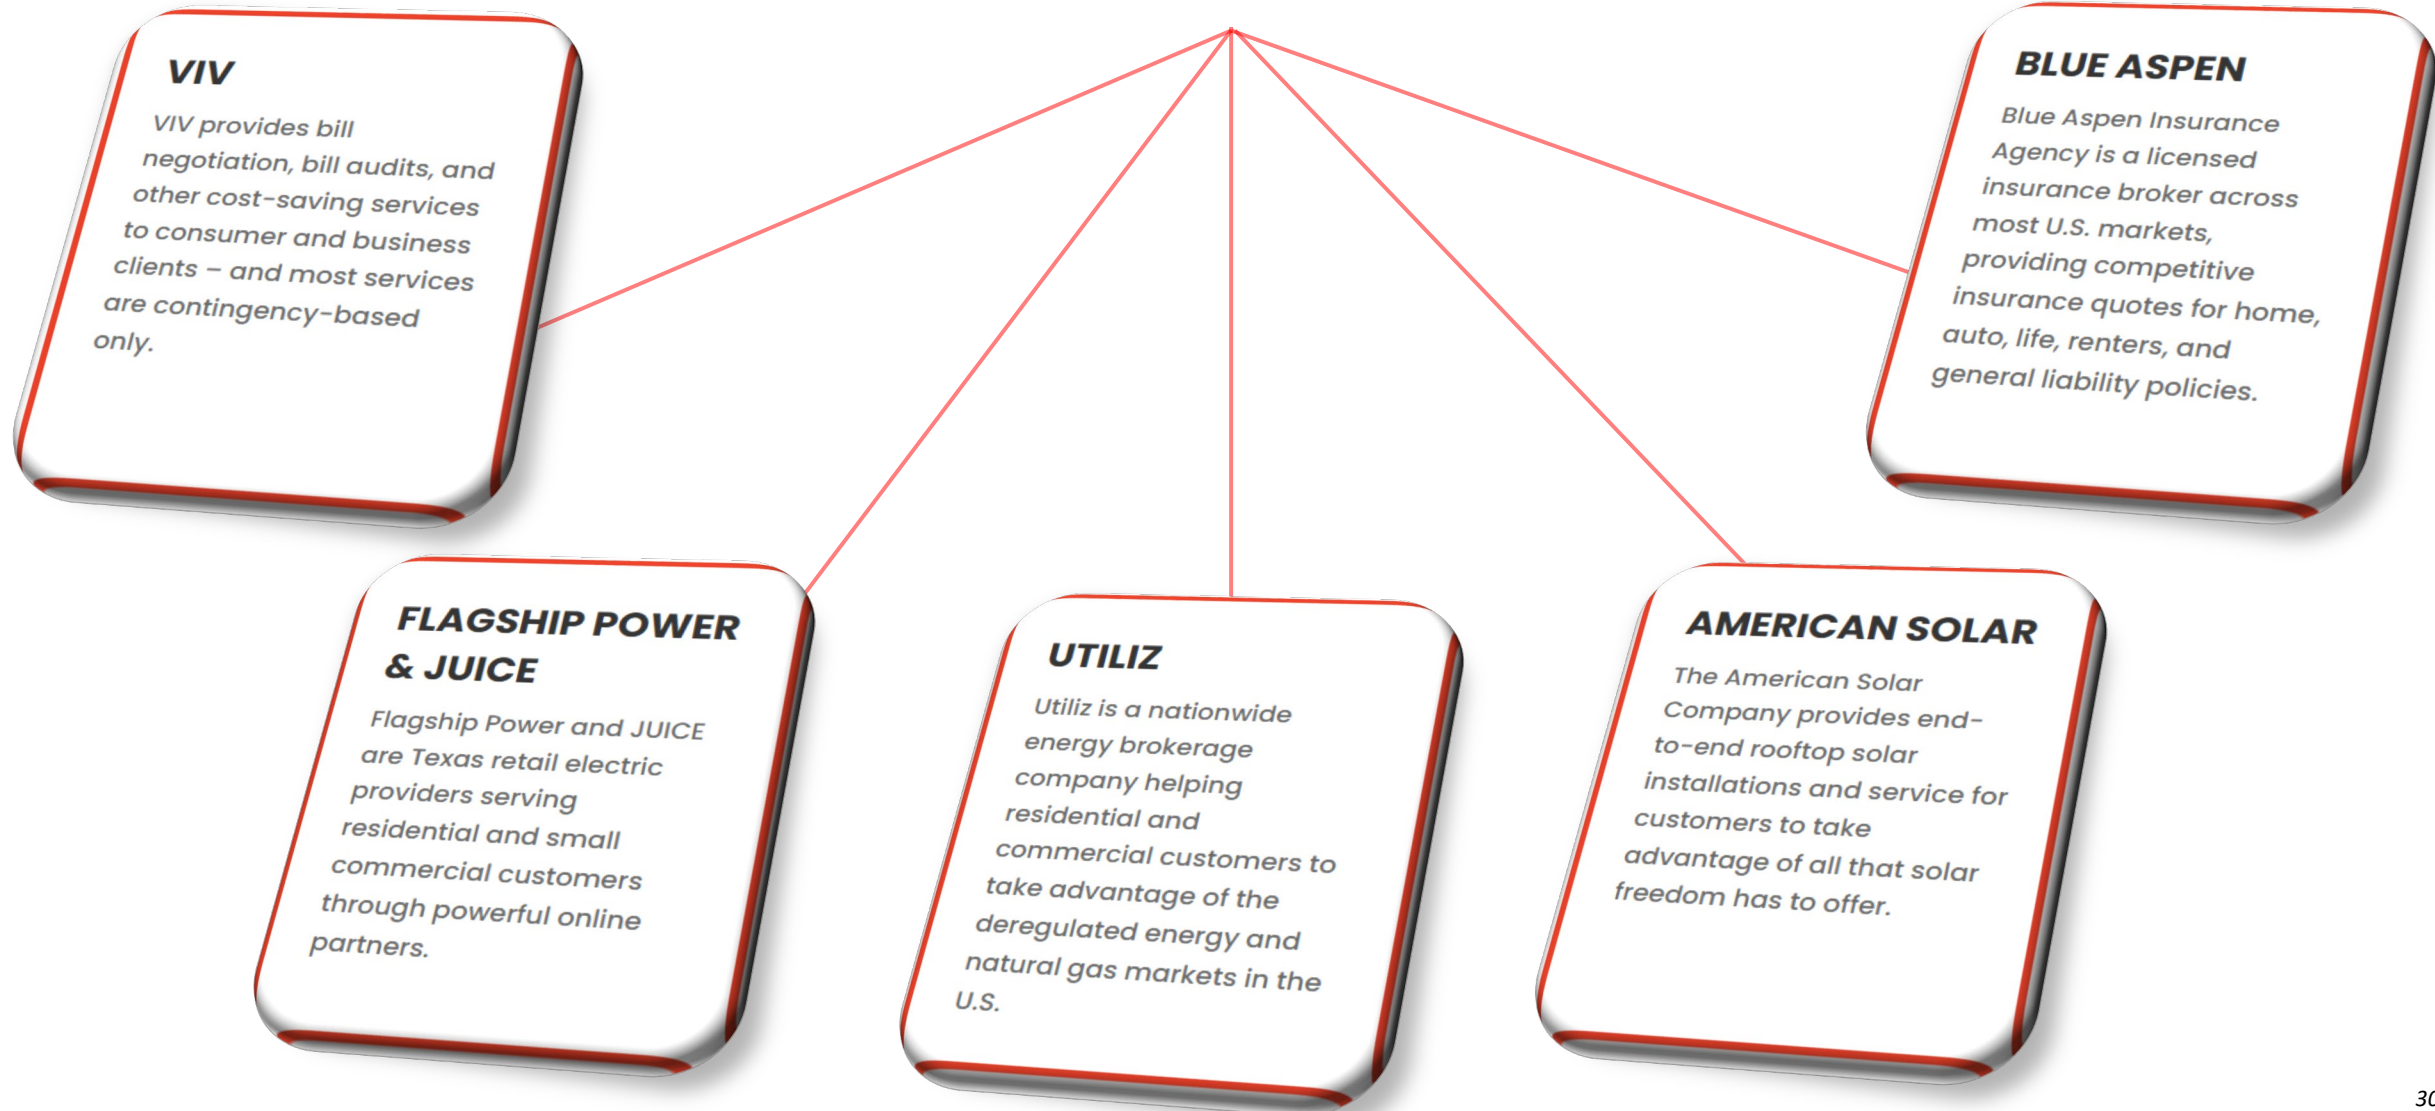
VIV

VIV provides bill negotiation, bill audits, and other cost-saving services to consumer and business clients – and most services are contingency-based only.

BLUE ASPEN

Blue Aspen Insurance Agency is a licensed insurance broker across most U.S. markets, providing competitive insurance quotes for home, auto, life, renters, and general liability policies.

FLAGSHIP POWER & JUICE

Flagship Power and JUICE are Texas retail electric providers serving residential and small commercial customers through powerful online partners.

UTILIZ

Utiliz is a nationwide energy brokerage company helping residential and commercial customers to take advantage of the deregulated energy and natural gas markets in the U.S.

AMERICAN SOLAR

The American Solar Company provides end-to-end rooftop solar installations and service for customers to take advantage of all that solar freedom has to offer.

30